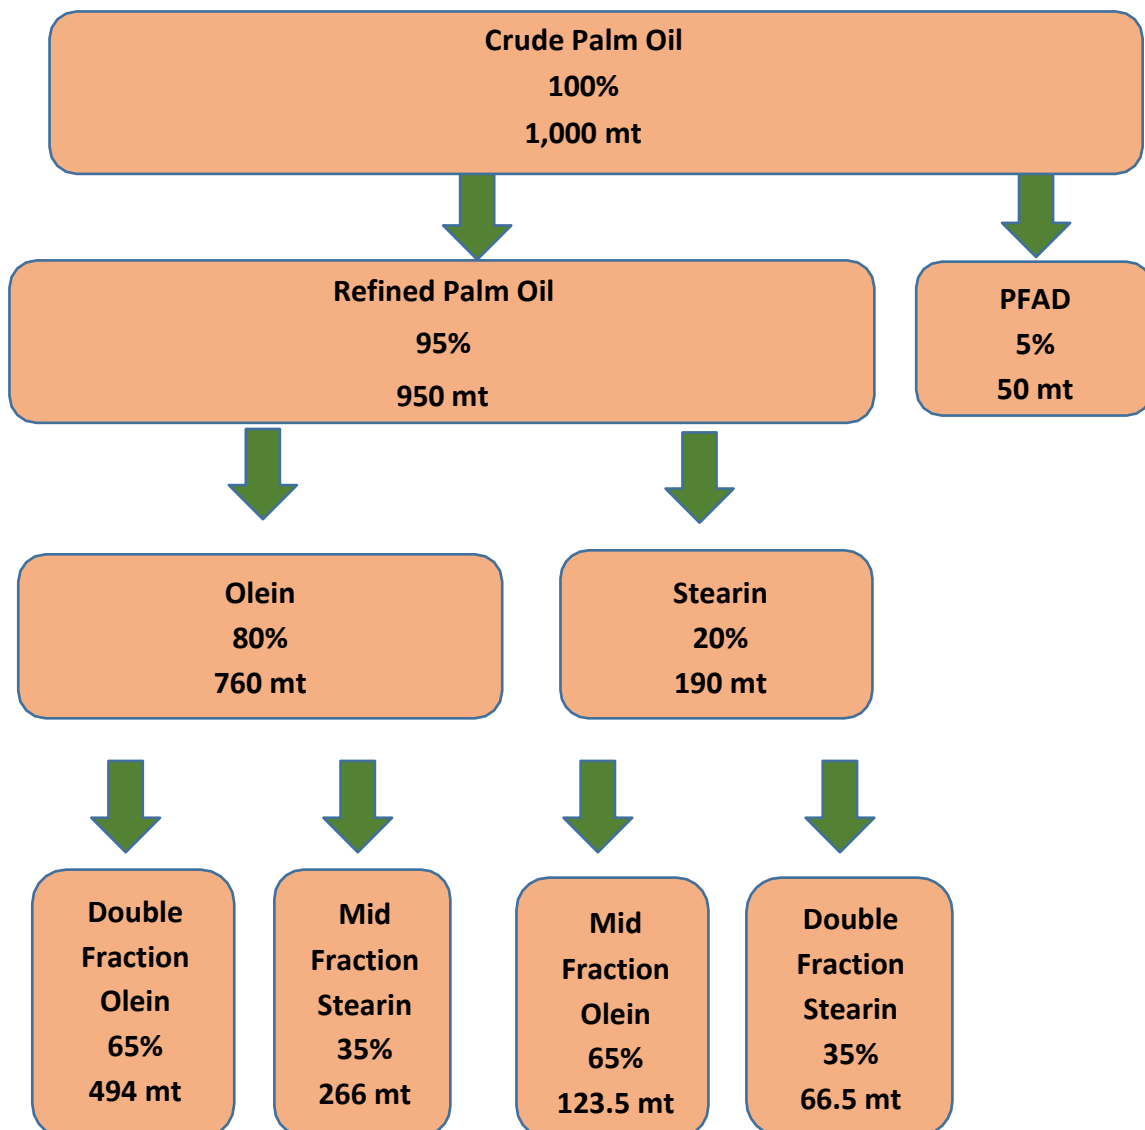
Crude Palm Oil
100%
1,000 mt

Refined Palm Oil
95%
950 mt

PFAD
5%
50 mt

Olein
80%
760 mt

Stearin
20%
190 mt

Double Fraction Olein
65%
494 mt

Mid Fraction Stearin
35%
266 mt

Mid Fraction Olein
65%
123.5 mt

Double Fraction Stearin
35%
66.5 mt